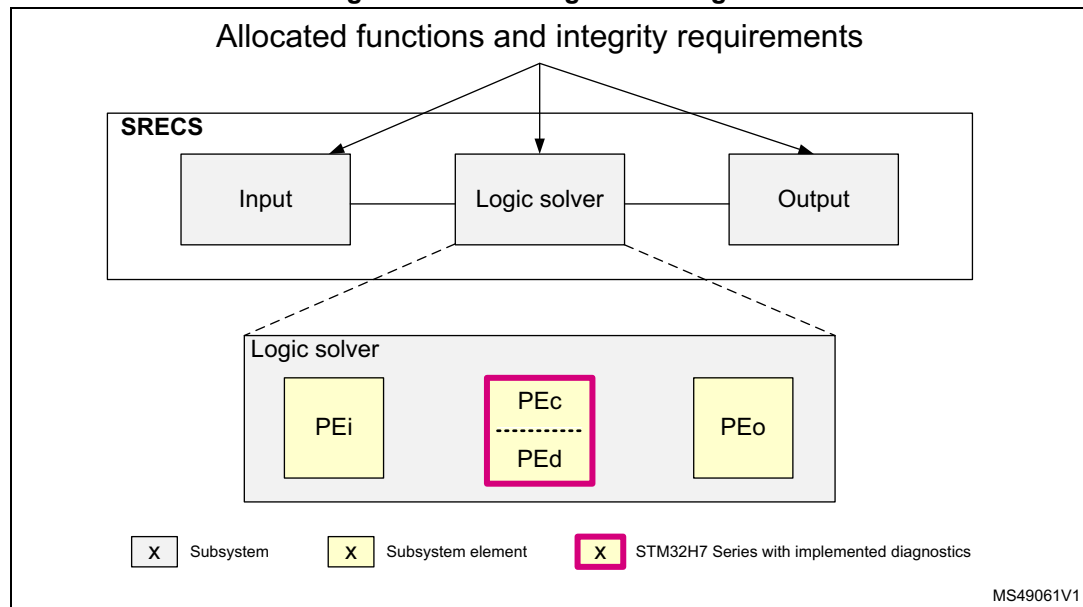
Allocated functions and integrity requirements

SRECS

Input

Logic solver

Output

Logic solver

PEi

PEc

PEd

PEo

X Subsystem

X Subsystem element

X STM32H7 Series with implemented diagnostics

MS49061V1